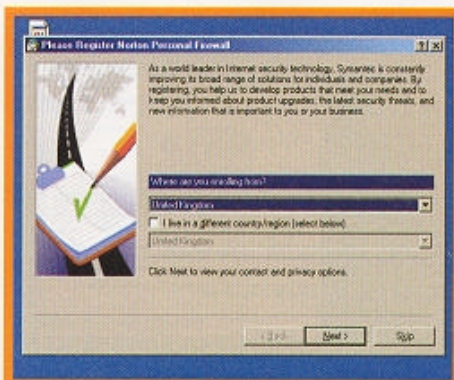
Please Register Norton Personal Firewall

?|X

As a world leader in Internet security technology, Symantec is constantly improving its broad range of solutions for individuals and companies. By registering, you help us to develop products that meet your needs and to keep you informed about product upgrades, the latest security threats, and new information that is important to you or your business.

Where are you enrolling from?

United Kingdom

I live in a different country/region (select below)

United Kingdom

Click Next to view your contact and privacy options.

< Back

Next >

Skip